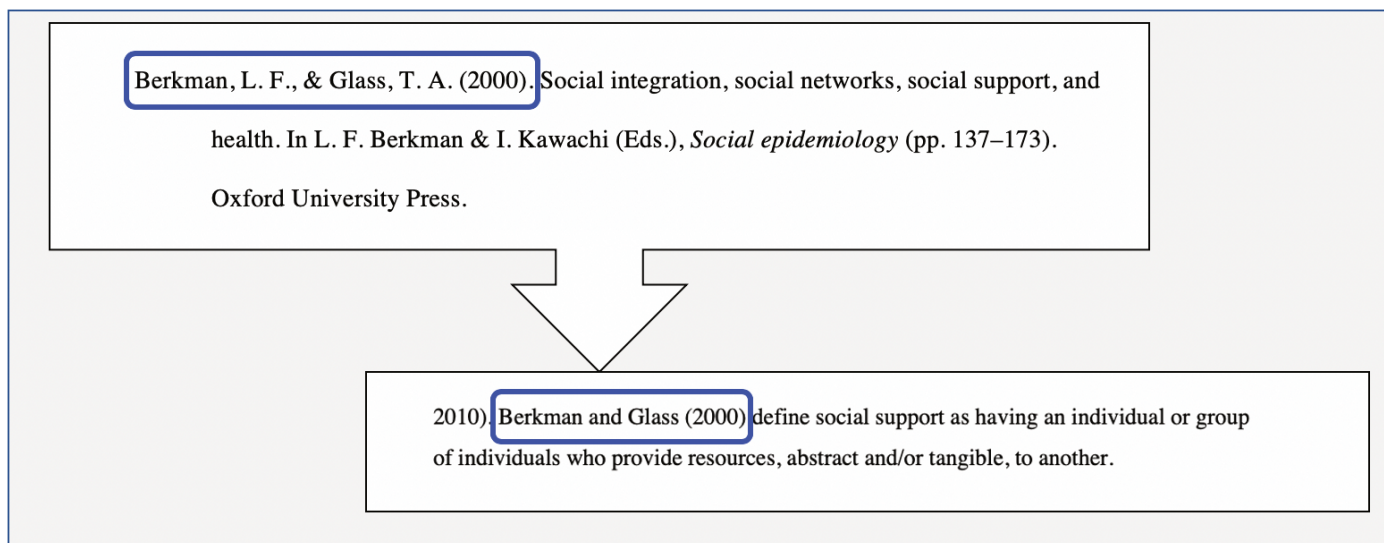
Berkman, L. F., & Glass, T. A. (2000). Social integration, social networks, social support, and health. In L. F. Berkman & I. Kawachi (Eds.), *Social epidemiology* (pp. 137–173). Oxford University Press.

2010). Berkman and Glass (2000) define social support as having an individual or group of individuals who provide resources, abstract and/or tangible, to another.